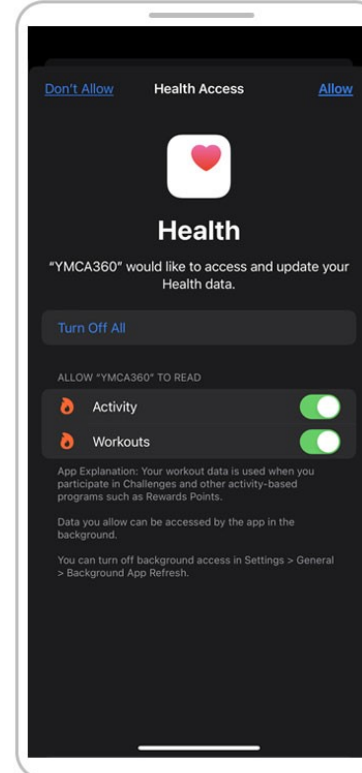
Don't Allow Health Access Allow

Health

"YMCA360" would like to access and update your Health data.

Turn Off All

ALLOW "YMCA360" TO READ

Activity

Workouts

App Explanation: Your workout data is used when you participate in Challenges and other activity-based programs such as Rewards Points.

Data you allow can be accessed by the app in the background.

You can turn off background access in Settings > General > Background App Refresh.